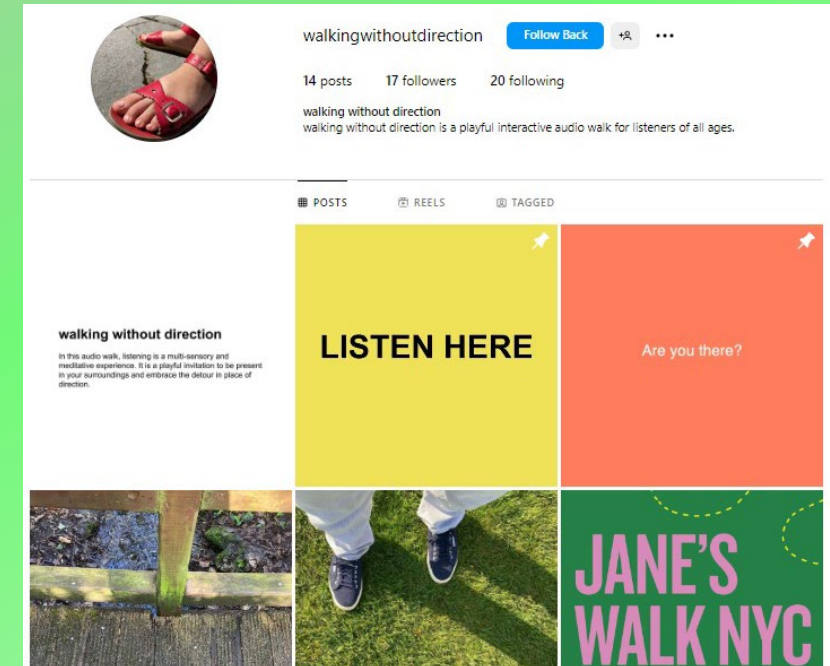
walkingwithoutdirection

Follow Back

14 posts 17 followers 20 following

walking without direction
walking without direction is a playful interactive audio walk for listeners of all ages.

POSTS REELS TAGGED

walking without direction

In this audio walk, listening is a multi-sensory and meditative experience. It is a playful invitation to be present in your surroundings and embrace the detour in place of direction.

LISTEN HERE

Are you there?

JANE'S WALK NYC